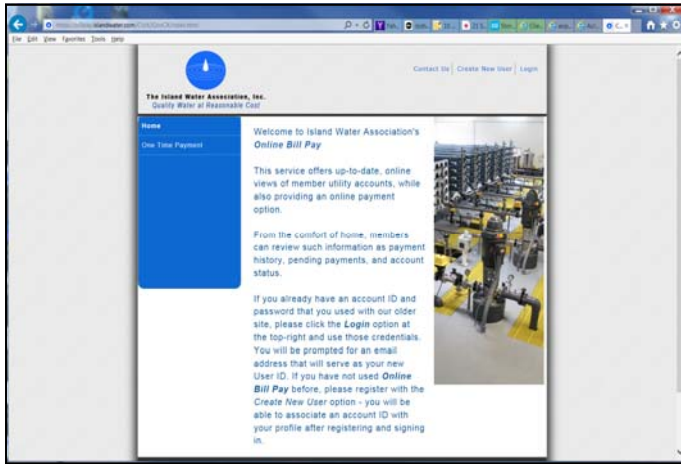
File Edit View Favorites Tools Help

The Island Water Association, Inc.
Quality Water at Reasonable Cost

Contact Us | Create New User | Login

Home

One Time Payment

Welcome to Island Water Association's *Online Bill Pay*

This service offers up-to-date, online views of member utility accounts, while also providing an online payment option.

From the comfort of home, members can review such information as payment history, pending payments, and account status.

If you already have an account ID and password that you used with our older site, please click the *Login* option at the top-right and use those credentials. You will be prompted for an email address that will serve as your new User ID. If you have not used *Online Bill Pay* before, please register with the *Create New User* option - you will be able to associate an account ID with your profile after registering and signing in.